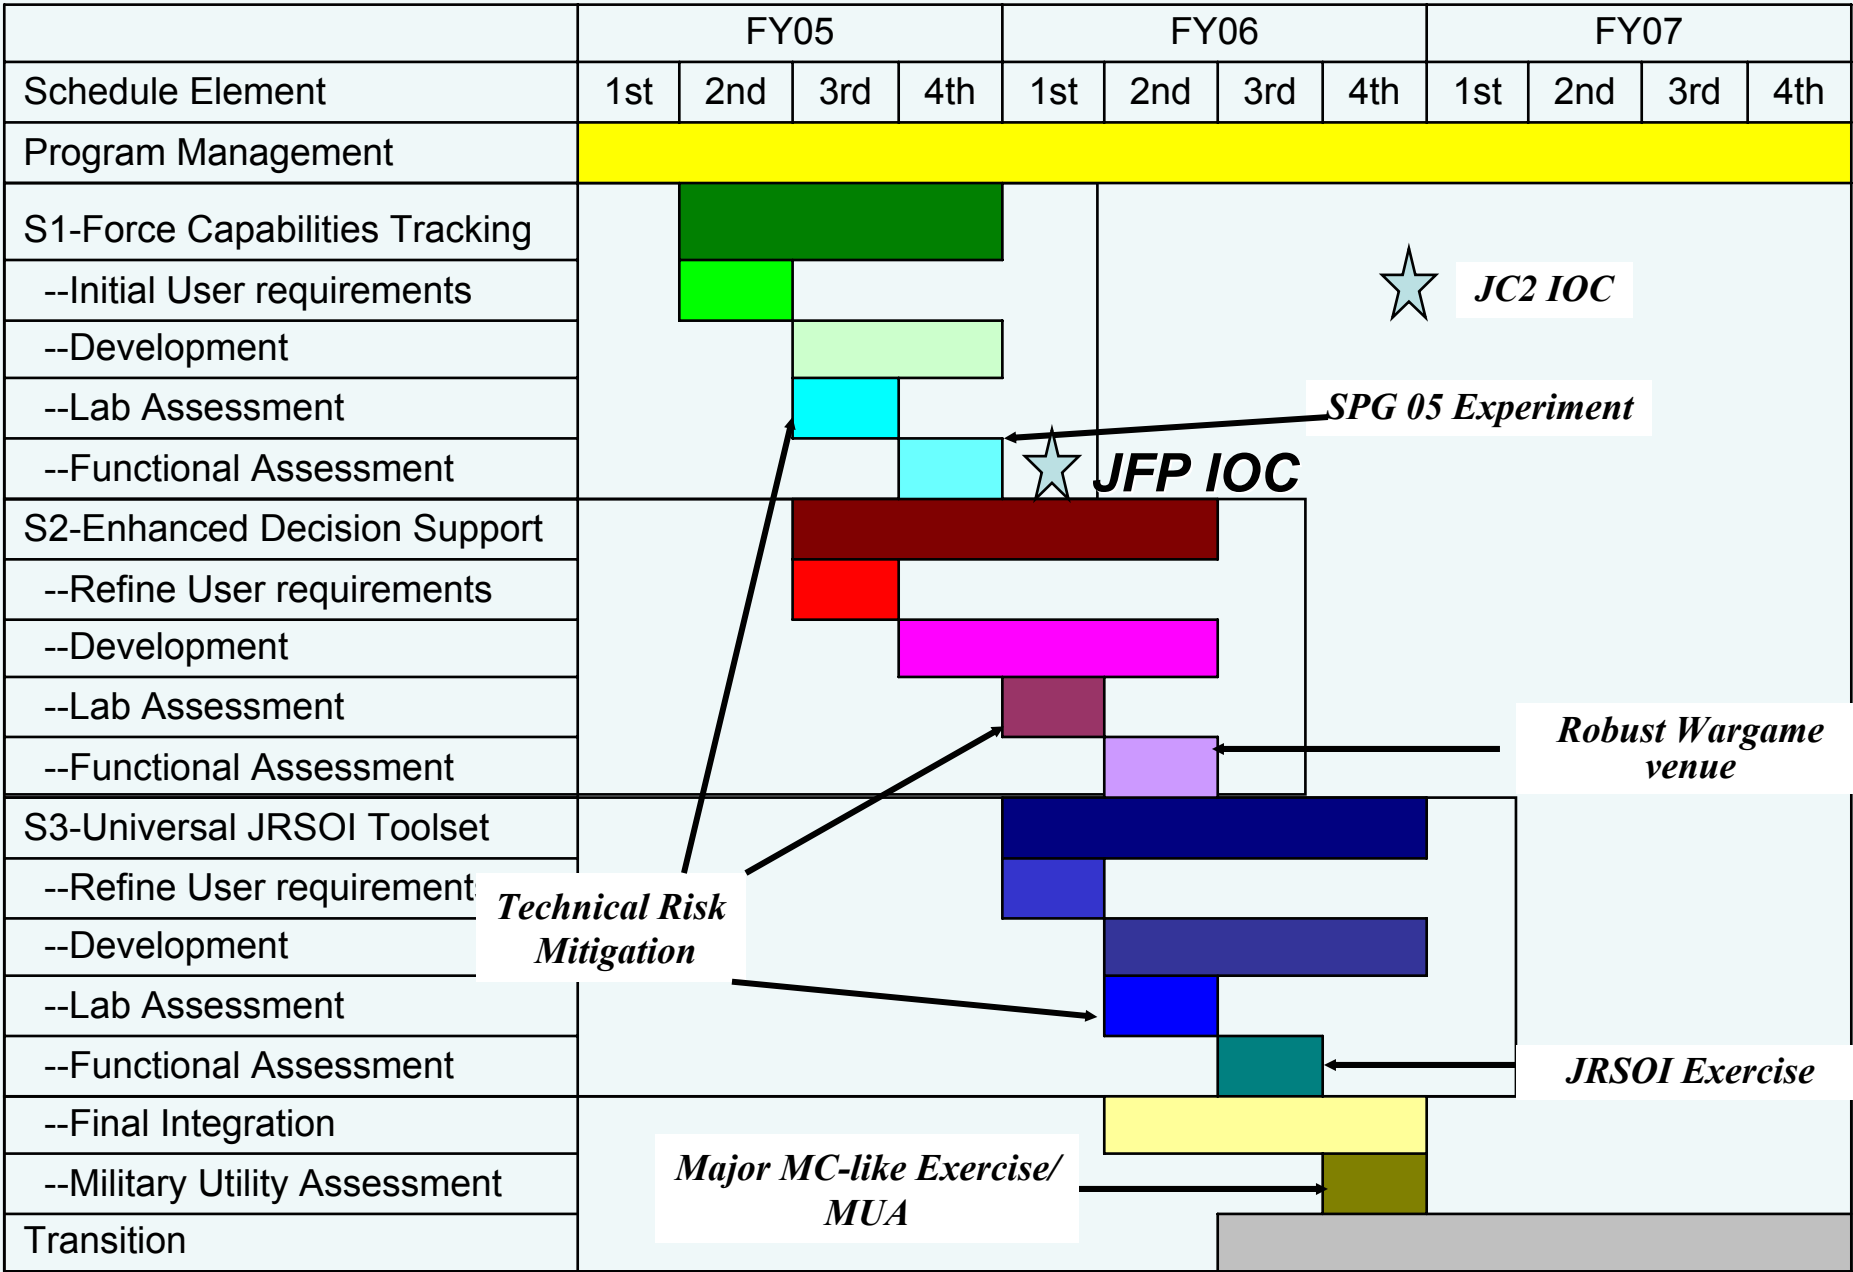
| | FY05 | | | | FY06 | | | | FY07 | | | |
|---|---|---|---|---|---|---|---|---|---|---|---|---|
| Schedule Element | 1st | 2nd | 3rd | 4th | 1st | 2nd | 3rd | 4th | 1st | 2nd | 3rd | 4th |
| Program Management | | | | | | | | | | | | |
| S1-Force Capabilities Tracking | | | | | | | | | | | | |
| --Initial User requirements | | | | | | | | | | | | |
| --Development | | | | | | | | | | | | |
| --Lab Assessment | | | | | | | | | | | | |
| --Functional Assessment | | | | | | | | | | | | |
| S2-Enhanced Decision Support | | | | | | | | | | | | |
| --Refine User requirements | | | | | | | | | | | | |
| --Development | | | | | | | | | | | | |
| --Lab Assessment | | | | | | | | | | | | |
| --Functional Assessment | | | | | | | | | | | | |
| S3-Universal JRSOI Toolset | | | | | | | | | | | | |
| --Refine User requirement | | | | | | | | | | | | |
| --Development | | | | | | | | | | | | |
| --Lab Assessment | | | | | | | | | | | | |
| --Functional Assessment | | | | | | | | | | | | |
| --Final Integration | | | | | | | | | | | | |
| --Military Utility Assessment | | | | | | | | | | | | |
| Transition | | | | | | | | | | | | |

JC2 IOC

SPG 05 Experiment

JFP IOC

Robust Wargame venue

Technical Risk Mitigation

JRSOI Exercise

Major MC-like Exercise/ MUA